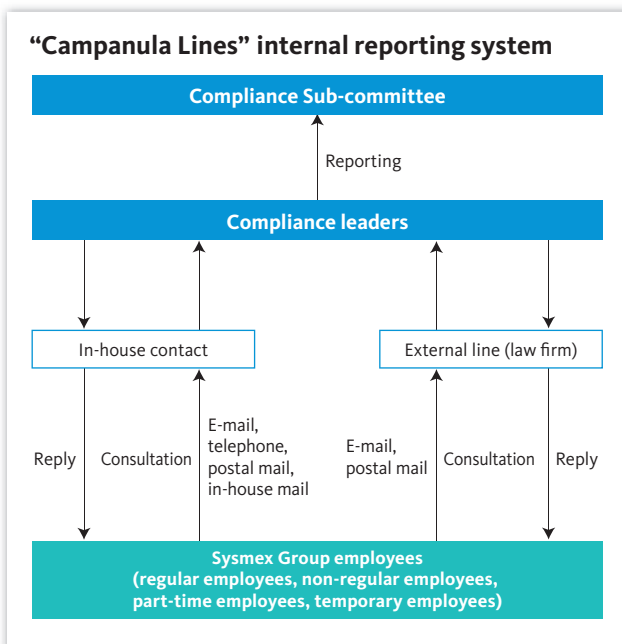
“Campanula Lines” internal reporting system

Compliance Sub-committee

Reporting

Compliance leaders

In-house contact

External line (law firm)

Reply

Consultation

E-mail, telephone, postal mail, in-house mail

E-mail, postal mail

Consultation

Reply

Sysmex Group employees
(regular employees, non-regular employees, part-time employees, temporary employees)